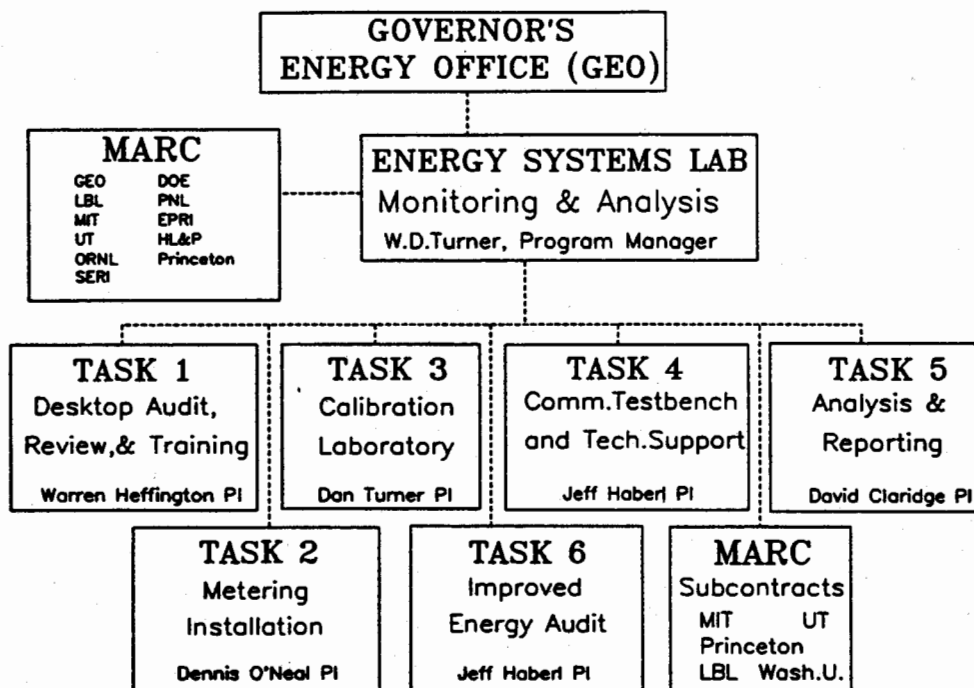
GOVERNOR'S ENERGY OFFICE (GEO)

MARC
GEO DOE
LBL PNL
MIT EPRI
UT HL&P
ORNL Princeton
SERI

ENERGY SYSTEMS LAB
Monitoring & Analysis
W.D.Turner, Program Manager

TASK 1
Desktop Audit, Review,& Training
Warren Heffington PI

TASK 3
Calibration Laboratory
Dan Turner PI

TASK 4
Comm.Testbench and Tech.Support
Jeff Haberl PI

TASK 5
Analysis & Reporting
David Claridge PI

TASK 2
Metering Installation
Dennis O'Neal PI

TASK 6
Improved Energy Audit
Jeff Haberl PI

MARC
Subcontracts
MIT UT
Princeton
LBL Wash.U.